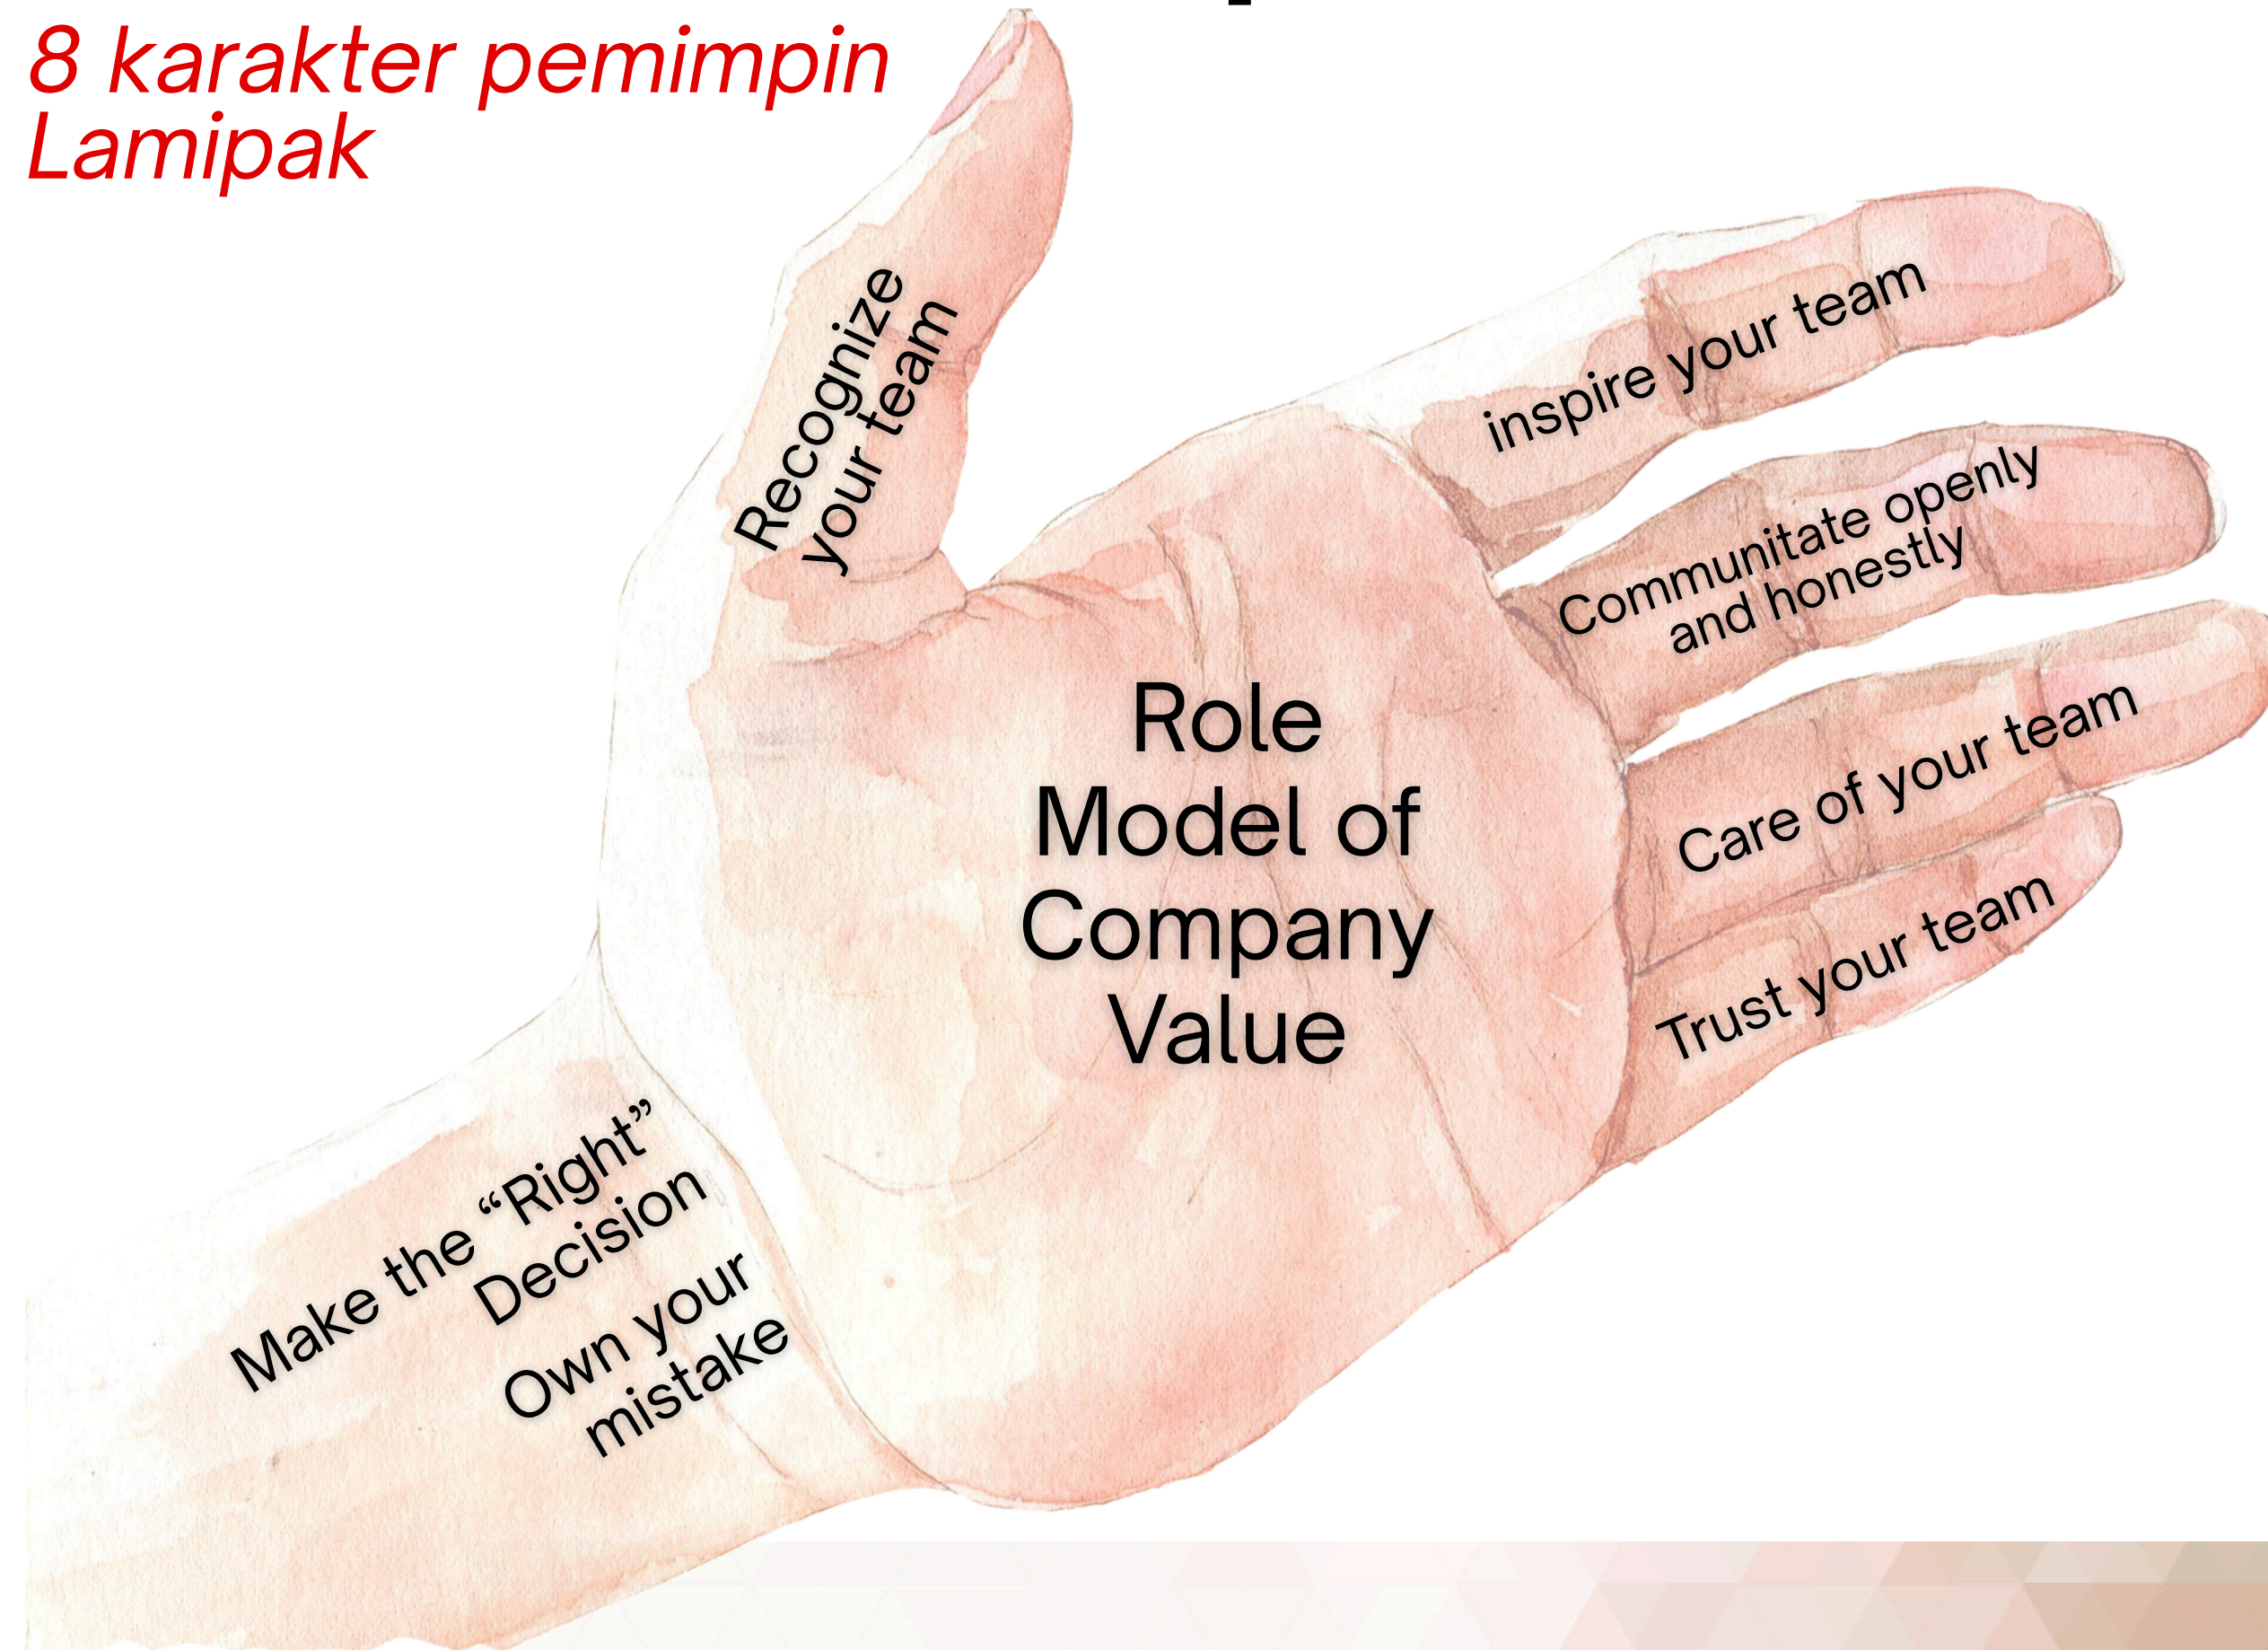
8 karakter pemimpin Lamipak

Recognize your team

inspire your team

Communitate openly and honestly

Role Model of Company Value

Care of your team

Trust your team

Make the “Right” Decision

Own your mistake